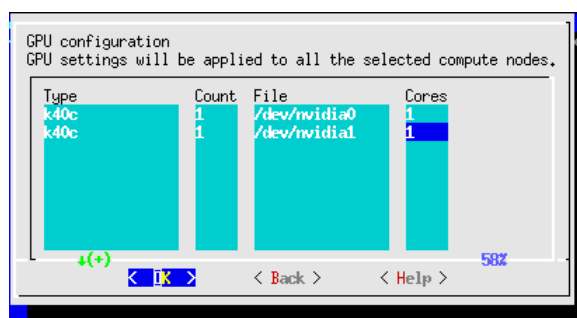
GPU configuration
GPU settings will be applied to all the selected compute nodes.

| Type | Count | File | Cores |
|---|---|---|---|
| k40c | 1 | /dev/nvidia0 | 1 |
| k40c | 1 | /dev/nvidia1 | 1 |

↓(+)

58%

< OK >   < Back >   < Help >